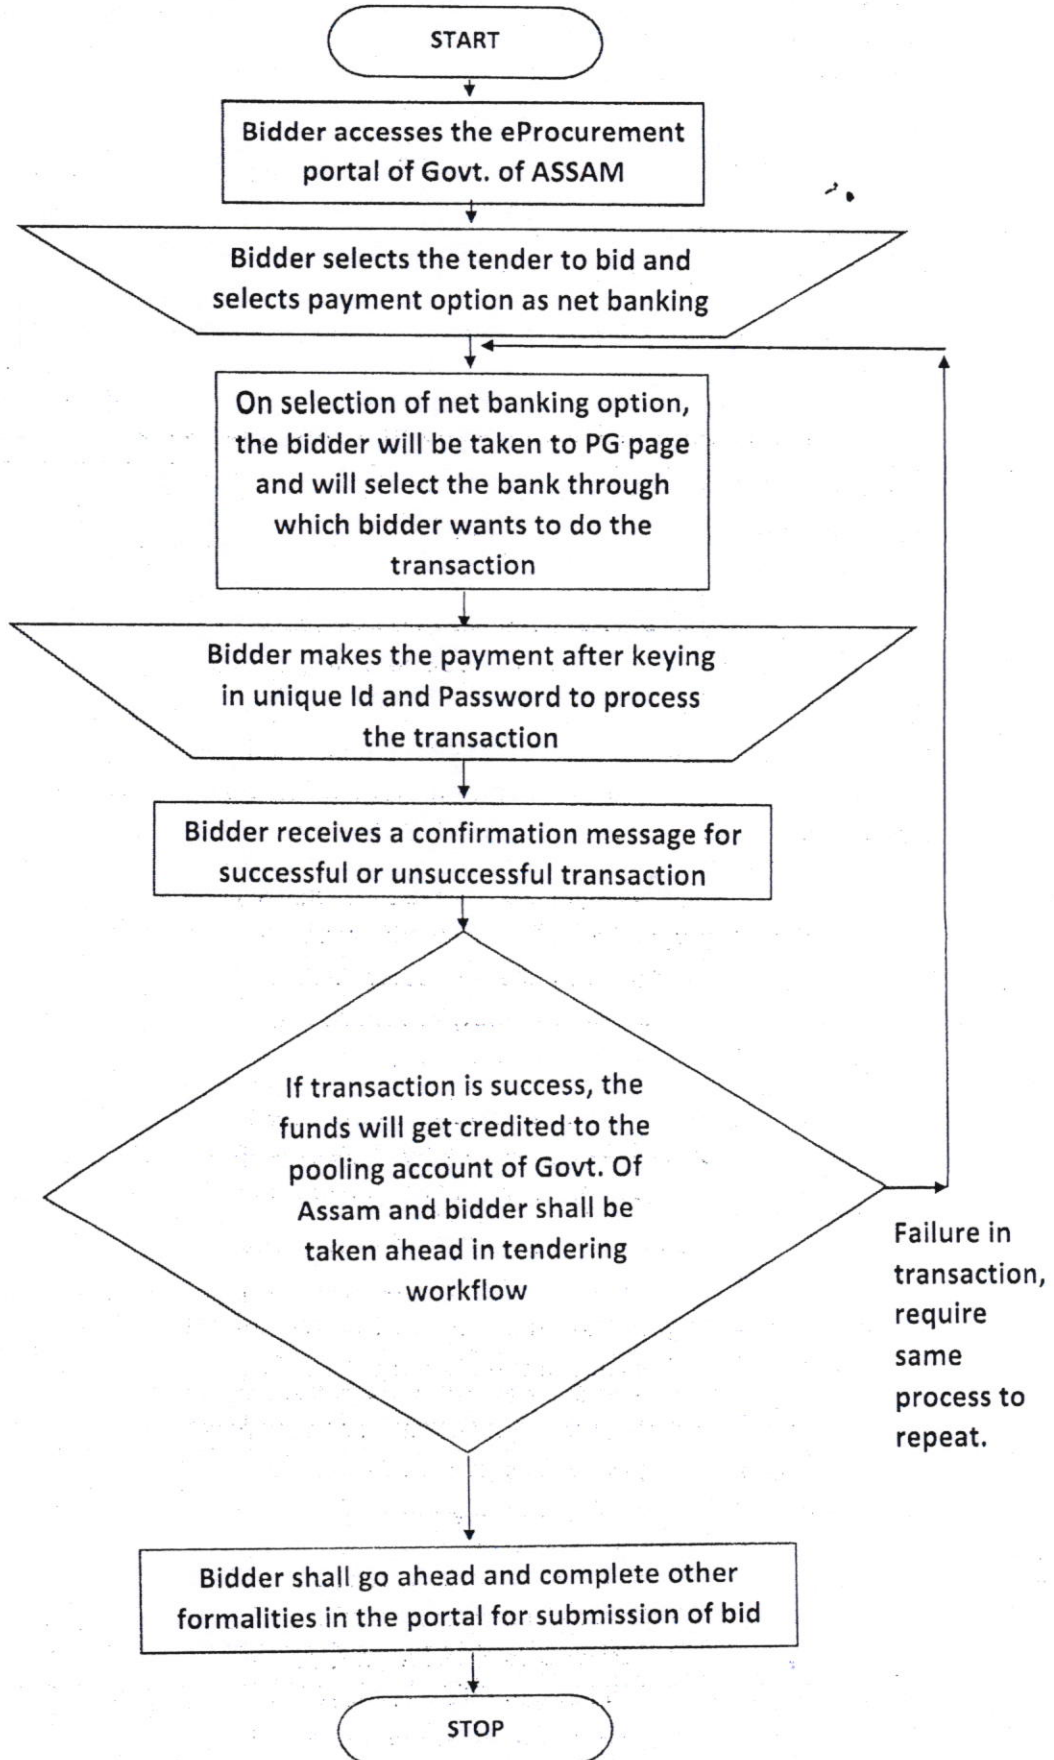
START

Bidder accesses the eProcurement portal of Govt. of ASSAM

Bidder selects the tender to bid and selects payment option as net banking

On selection of net banking option, the bidder will be taken to PG page and will select the bank through which bidder wants to do the transaction

Bidder makes the payment after keying in unique Id and Password to process the transaction

Bidder receives a confirmation message for successful or unsuccessful transaction

If transaction is success, the funds will get credited to the pooling account of Govt. Of Assam and bidder shall be taken ahead in tendering workflow

Failure in transaction, require same process to repeat.

Bidder shall go ahead and complete other formalities in the portal for submission of bid

STOP